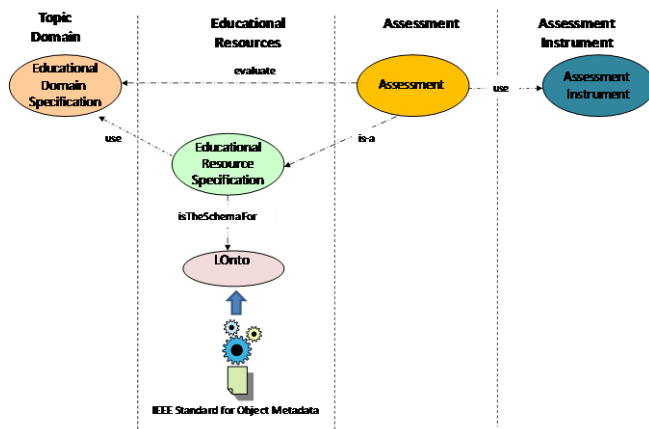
Topic Domain

Educational Resources

Assessment

Assessment Instrument

Educational Domain Specification

evaluate

Assessment

use

Assessment Instrument

use

is-a

Educational Resource Specification

isTheSchemaFor

LOnto

IEEE Standard for Object Metadata